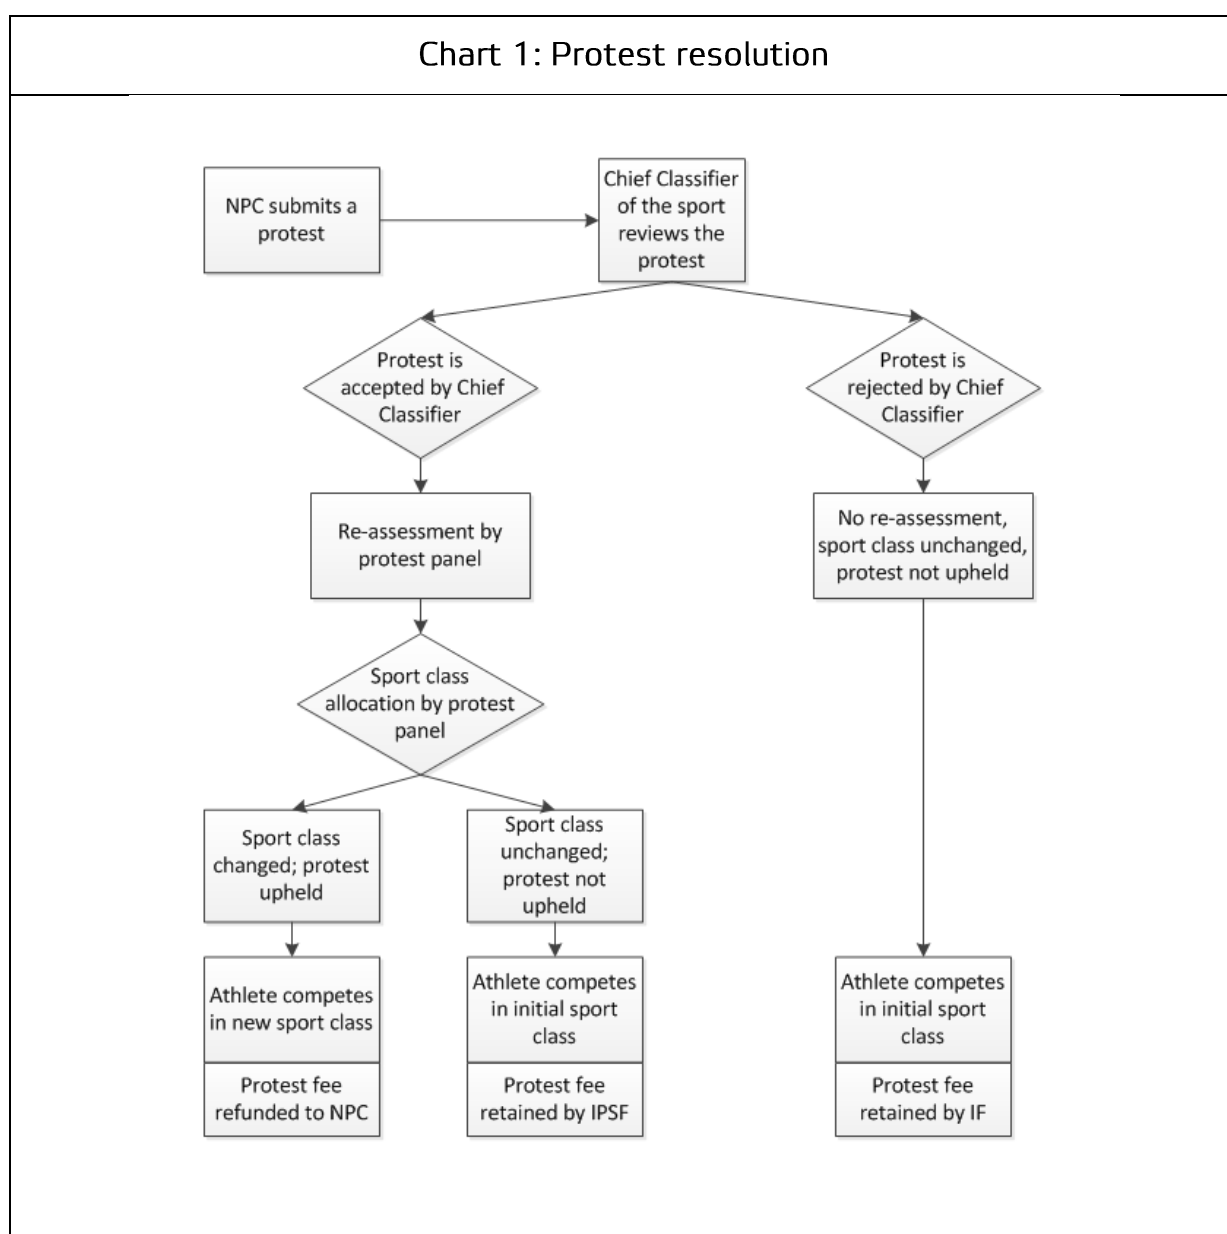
Chart 1: Protest resolution

NPC submits a protest

Chief Classifier of the sport reviews the protest

Protest is accepted by Chief Classifier

Protest is rejected by Chief Classifier

Re-assessment by protest panel

No re-assessment, sport class unchanged, protest not upheld

Sport class allocation by protest panel

Sport class changed; protest upheld

Sport class unchanged; protest not upheld

Athlete competes in new sport class

Protest fee refunded to NPC

Athlete competes in initial sport class

Protest fee retained by IPSF

Athlete competes in initial sport class

Protest fee retained by IF